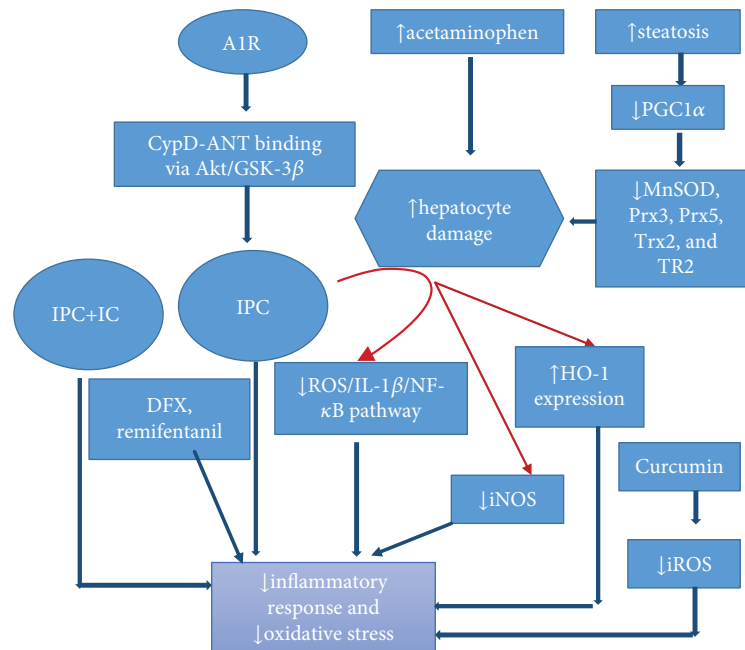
A1R

CypD-ANT binding via Akt/GSK-3$\beta$

↑acetaminophen

↑steatosis

↓PGC1$\alpha$

↑hepatocyte damage

↓MnSOD, Prx3, Prx5, Trx2, and TR2

IPC+IC

IPC

DFX, remifentanil

↓ROS/IL-1$\beta$/NF-$\kappa$B pathway

↑HO-1 expression

Curcumin

↓iNOS

↓iROS

↓inflammatory response and ↓oxidative stress